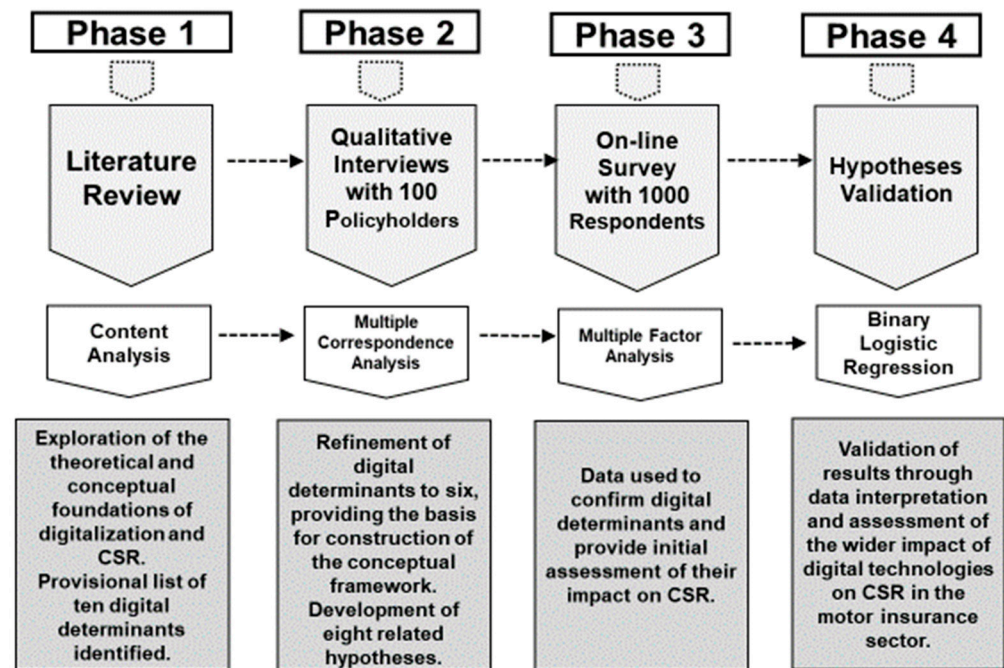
Phase 1

Literature Review

Content Analysis

Exploration of the theoretical and conceptual foundations of digitalization and CSR. Provisional list of ten digital determinants identified.

Phase 2

Qualitative Interviews with 100 Policyholders

Multiple Correspondence Analysis

Refinement of digital determinants to six, providing the basis for construction of the conceptual framework. Development of eight related hypotheses.

Phase 3

On-line Survey with 1000 Respondents

Multiple Factor Analysis

Data used to confirm digital determinants and provide initial assessment of their impact on CSR.

Phase 4

Hypotheses Validation

Binary Logistic Regression

Validation of results through data interpretation and assessment of the wider impact of digital technologies on CSR in the motor insurance sector.